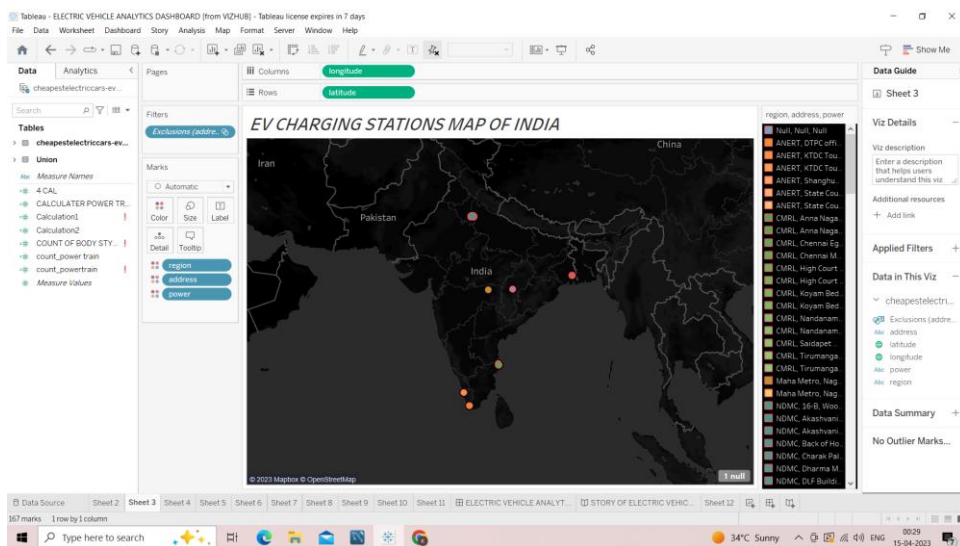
Tableau - ELECTRIC VEHICLE ANALYTICS DASHBOARD [from VIZHUB] - Tableau license expires in 7 days

File Data Worksheet Dashboard Story Analysis Map Format Server Window Help

Show Me

Data Analytics

cheapestelectriccars-ev...

Search

Tables

cheapestelectriccars-ev...

Union

Measure Names

4 CAL

CALCULATER POWER TR...

Calculation1

Calculation2

COUNT OF BODY STY...

count_power train

count_powertrain

Measure Values

Pages

Filters

Exclusions (addre...

Marks

Automatic

Color Size Label

Detail Tooltip

region

address

power

Columns longitude

Rows latitude

EV CHARGING STATIONS MAP OF INDIA

Iran

China

Pakistan

India

© 2023 Mapbox © OpenStreetMap

1 null

region, address, power

Null, Null, Null

ANERT, DTPC offi...

ANERT, KTDC Tou...

ANERT, KTDC Tou...

ANERT, Shanghu...

ANERT, State Cou...

ANERT, State Cou...

CMRL, Anna Naga...

CMRL, Anna Naga...

CMRL, Chennai Eg...

CMRL, Chennai M...

CMRL, High Court...

CMRL, High Court...

CMRL, Koyam Bed...

CMRL, Koyam Bed...

CMRL, Nandanam...

CMRL, Nandanam...

CMRL, Saidapet...

CMRL, Tirumanga...

CMRL, Tirumanga...

Maha Metro, Nag...

Maha Metro, Nag...

NDMC, 16-B, Woo...

NDMC, Akashvani...

NDMC, Akashvani...

NDMC, Back of Ho...

NDMC, Charak Pal...

NDMC, Dharma M...

NDMC, DLF Buildi...

Data Guide

Sheet 3

Viz Details

Viz description

Enter a description that helps users understand this viz

Additional resources

Add link

Applied Filters

Data in This Viz

cheapestelectri...

Exclusions (addre...

address

latitude

longitude

power

region

Data Summary

No Outlier Marks...

Data Source Sheet 2 Sheet 3 Sheet 4 Sheet 5 Sheet 6 Sheet 7 Sheet 8 Sheet 9 Sheet 10 Sheet 11 ELECTRIC VEHICLE ANALYT... STORY OF ELECTRIC VEHIC... Sheet 12

167 marks 1 row by 1 column

Type here to search

34°C Sunny ENG 00:29 15-04-2023